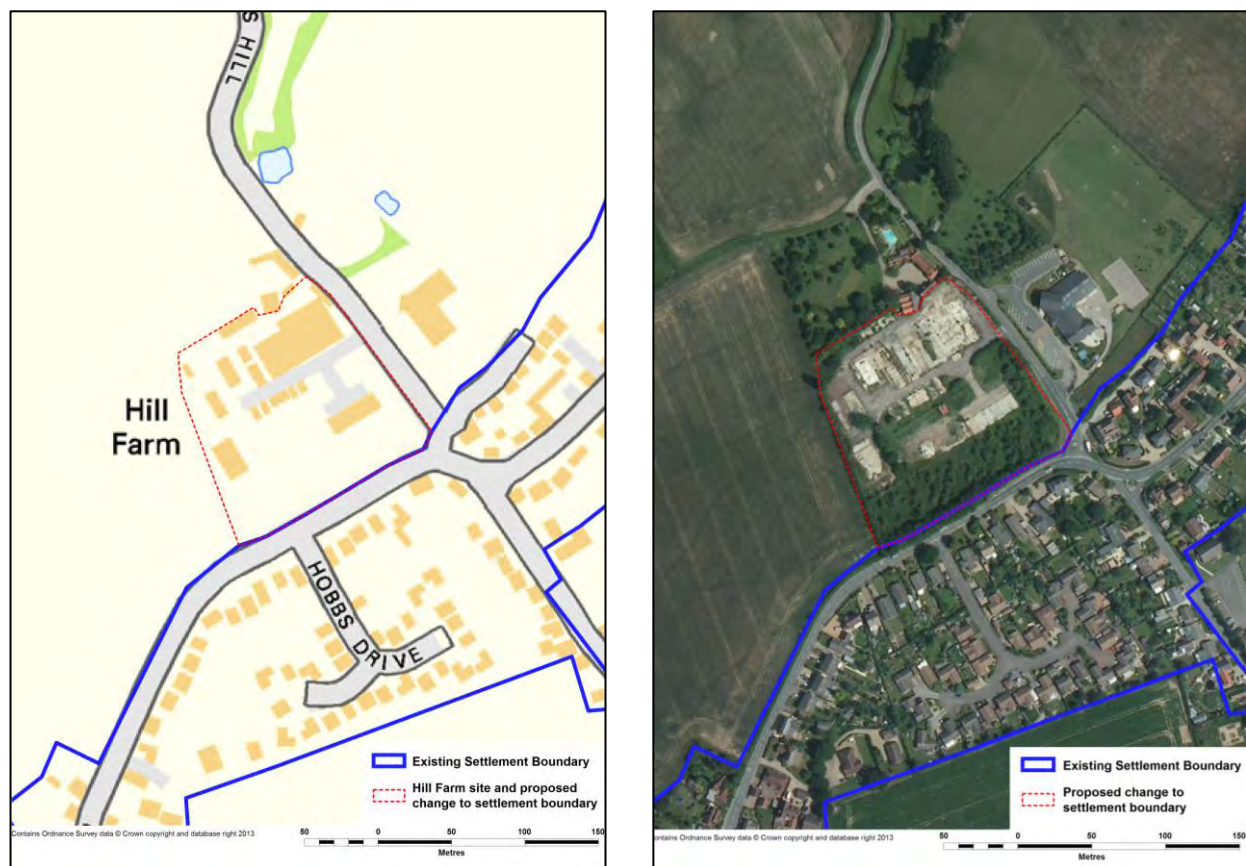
S HILL

Hill Farm

HOBBS DRIVE

Existing Settlement Boundary

Hill Farm site and proposed change to settlement boundary

Contains Ordnance Survey data © Crown copyright and database right 2013

50 0 50 100 150
Metres

Existing Settlement Boundary

Proposed change to settlement boundary

ntains Ordnance Survey data © Crown copyright and database right 2013

50 0 50 100 150
Metres